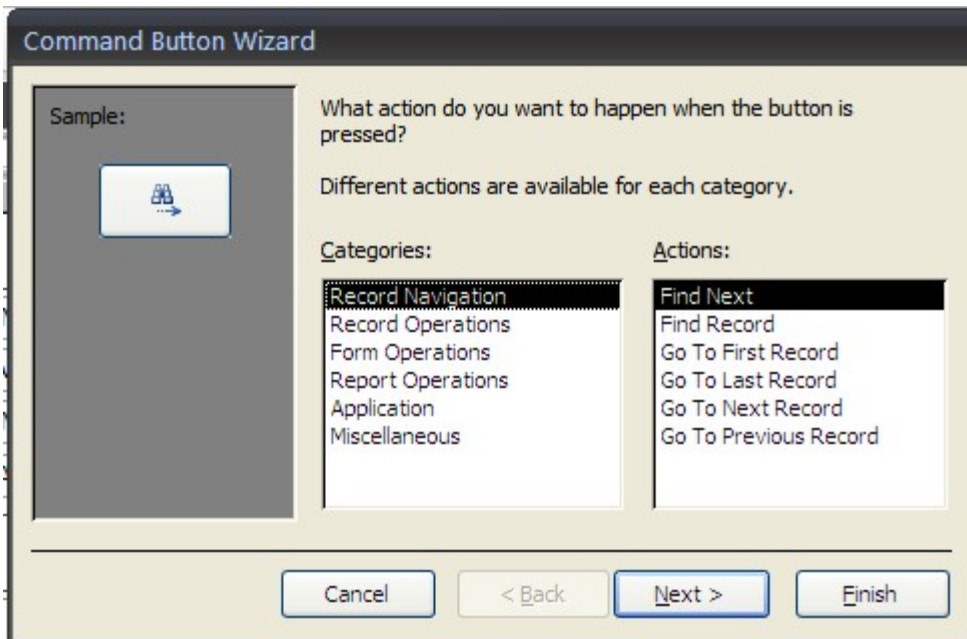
Command Button Wizard

Sample:

What action do you want to happen when the button is pressed?

Different actions are available for each category.

Categories:

Record Navigation
Record Operations
Form Operations
Report Operations
Application
Miscellaneous

Actions:

Find Next
Find Record
Go To First Record
Go To Last Record
Go To Next Record
Go To Previous Record

Cancel
< Back
Next >
Finish